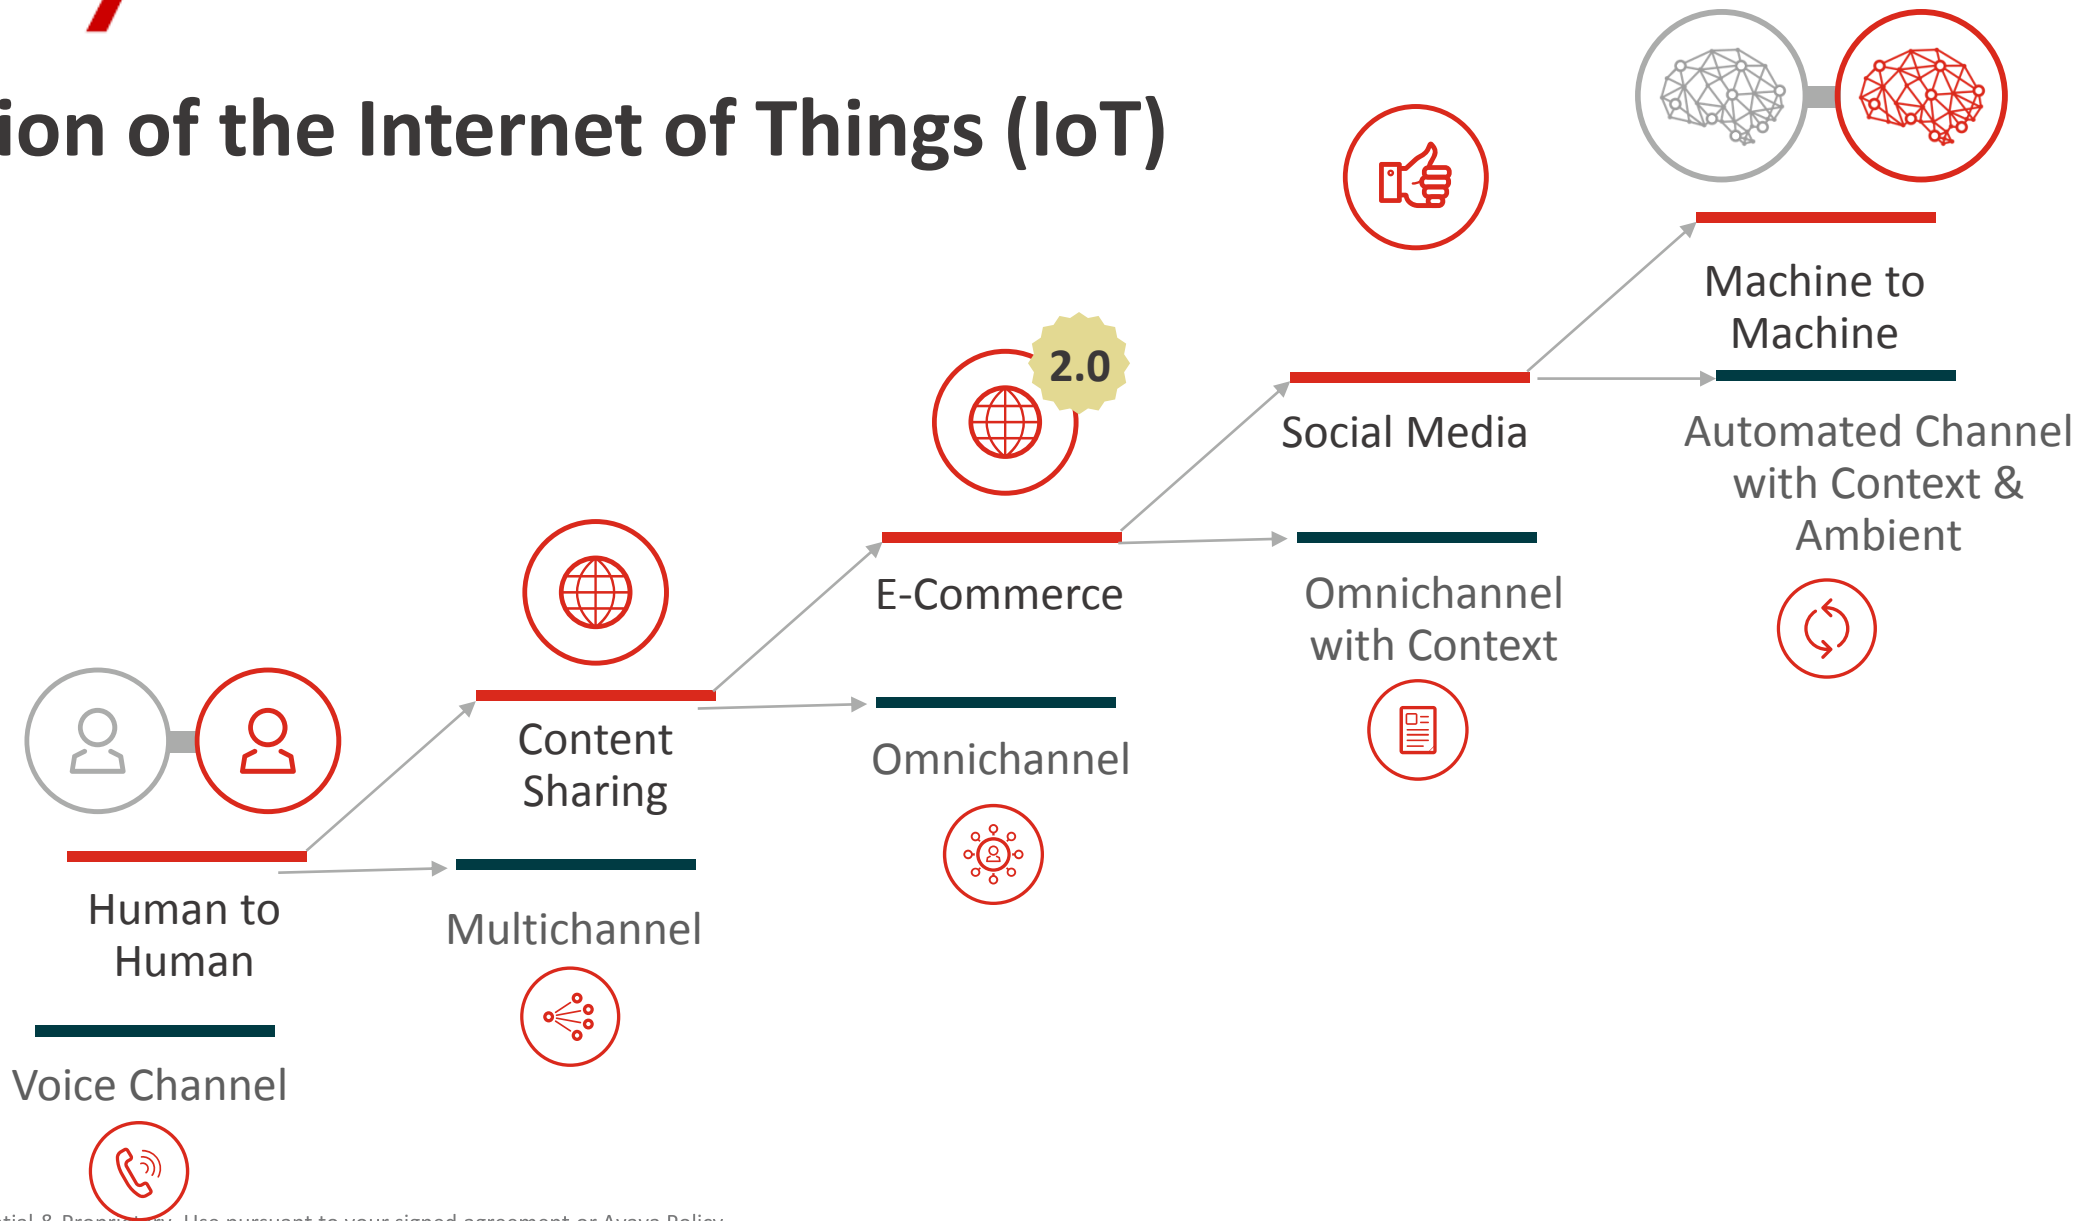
ion of the Internet of Things (IoT)

2.0

Machine to Machine

Social Media

Automated Channel with Context & Ambient

E-Commerce

Omnichannel with Context

Content Sharing

Omnichannel

Human to Human

Multichannel

Voice Channel

tial & Propri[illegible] Use pursuant to your signed agreement or Avaya Policy